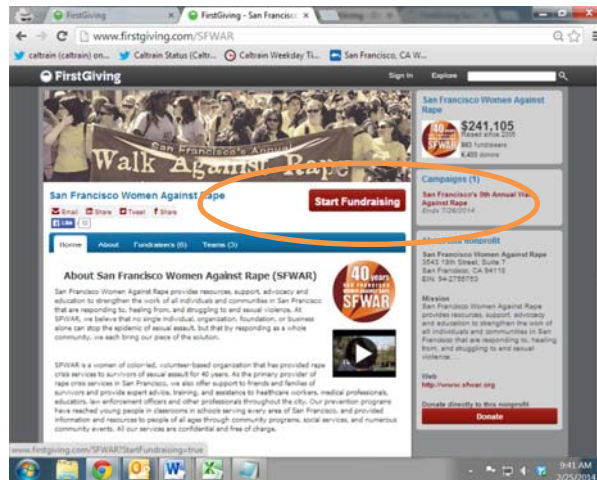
FirstGiving

FirstGiving - San Francisco

Fundraising

www.firstgiving.com/SFWAR

caltrain (caltrain) on... Caltrain Status (Caltr... Caltrain Weekday Ti... San Francisco, CA W...

FirstGiving

Sign In Explore

San Francisco's Annual Walk Against Rape

San Francisco Women Against Rape

Email Share Tweet Share

Like

Start Fundraising

Home About Fundraisers (6) Teams (3)

About San Francisco Women Against Rape (SFWAR)

40 years SFWAR

San Francisco Women Against Rape provides resources, support, advocacy and education to strengthen the work of all individuals and communities in San Francisco that are responding to, healing from, and struggling to end sexual violence. At SFWAR, we believe that no single individual, organization, foundation, or business alone can stop the epidemic of sexual assault, but that by responding as a whole community, we each bring our piece of the solution.

SFWAR is a women of color-led, volunteer-based organization that has provided rape crisis services to survivors of sexual assault for 40 years. As the primary provider of rape crisis services in San Francisco, we also offer support to friends and families of survivors and provide expert advice, training, and assistance to healthcare workers, medical professionals, educators, law enforcement officers and other professionals throughout the city. Our prevention programs have reached young people in classrooms in schools serving every area of San Francisco, and provided information and resources to people of all ages through community programs, social services, and numerous community events. All our services are confidential and free of charge.

San Francisco Women Against Rape

$241,105
Raised since 2005
883 fundraisers
6,455 donors

Campaigns (1)

San Francisco's 9th Annual Walk Against Rape
Ends 7/26/2014

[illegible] Nonprofit

San Francisco Women Against Rape
3543 18th Street, Suite 7
San Francisco, CA 94110
EIN: 94-2766753

Mission
San Francisco Women Against Rape provides resources, support, advocacy and education to strengthen the work of all individuals and communities in San Francisco that are responding to, healing from, and struggling to end sexual violence.

Web
http://www.sfwar.org

Donate directly to this nonprofit

Donate

www.firstgiving.com/SFWAR?StartFundraising=true

9:41 AM
2/25/2014